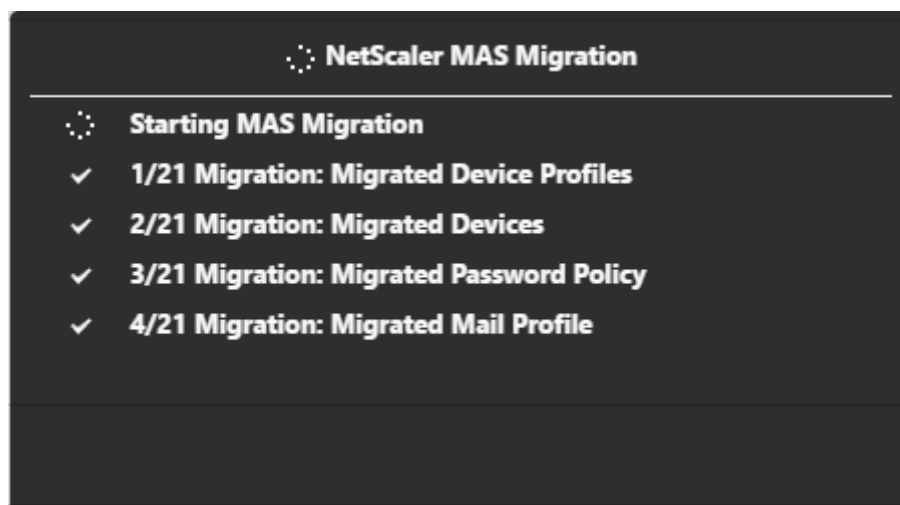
NetScaler MAS Migration

Starting MAS Migration

✓ 1/21 Migration: Migrated Device Profiles

✓ 2/21 Migration: Migrated Devices

✓ 3/21 Migration: Migrated Password Policy

✓ 4/21 Migration: Migrated Mail Profile